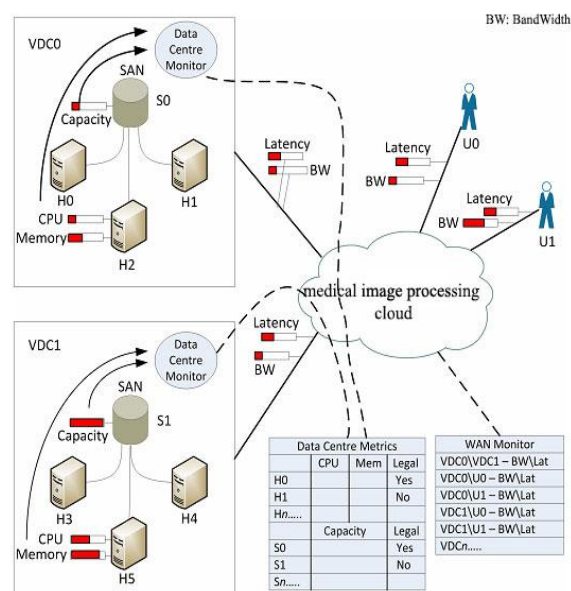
BW: BandWidth

VDC0

Data Centre Monitor

SAN

S0

Capacity

H0

H1

CPU

Memory

H2

Latency

BW

Latency

BW

U0

Latency

BW

U1

medical image processing cloud

VDC1

Data Centre Monitor

Latency

BW

SAN

S1

Capacity

H3

H4

CPU

Memory

H5

| Data Centre Metrics | | | |
|---|---|---|---|
| | CPU | Mem | Legal |
| H0 | | | Yes |
| H1 | | | No |
| Hn..... | | | |
| | Capacity | | Legal |
| S0 | | | Yes |
| S1 | | | No |
| Sn..... | | | |

| WAN Monitor |
|---|
| VDC0\VDC1 – BW\Lat |
| VDC0\U0 – BW\Lat |
| VDC0\U1 – BW\Lat |
| VDC1\U0 – BW\Lat |
| VDC1\U1 – BW\Lat |
| VDCn..... |